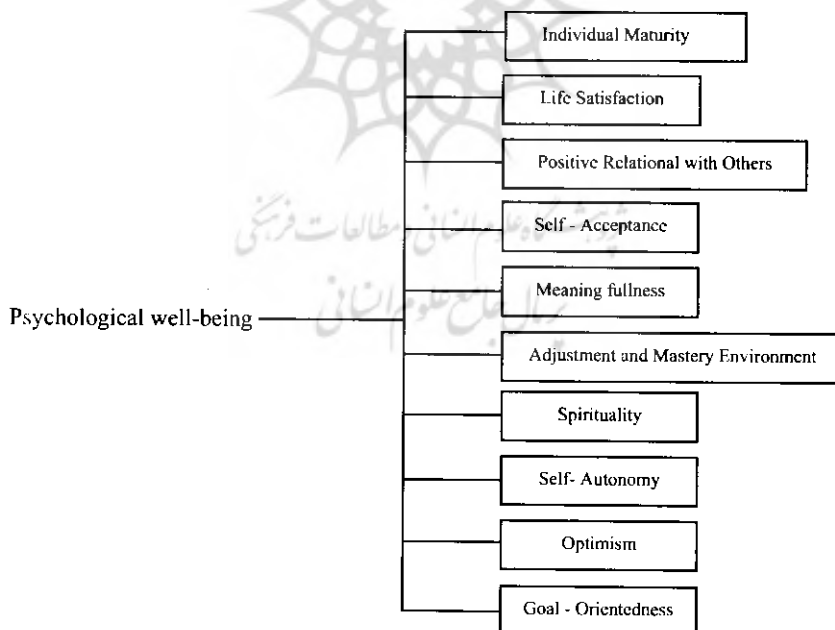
Psychological well-being

Individual Maturity

Life Satisfaction

Positive Relational with Others

Self - Acceptance

Meaning fullness

Adjustment and Mastery Environment

Spirituality

Self- Autonomy

Optimism

Goal - Orientedness

پژوهشگاه علوم انسانی و مطالعات فرهنگی
پرتال جامع علوم انسانی